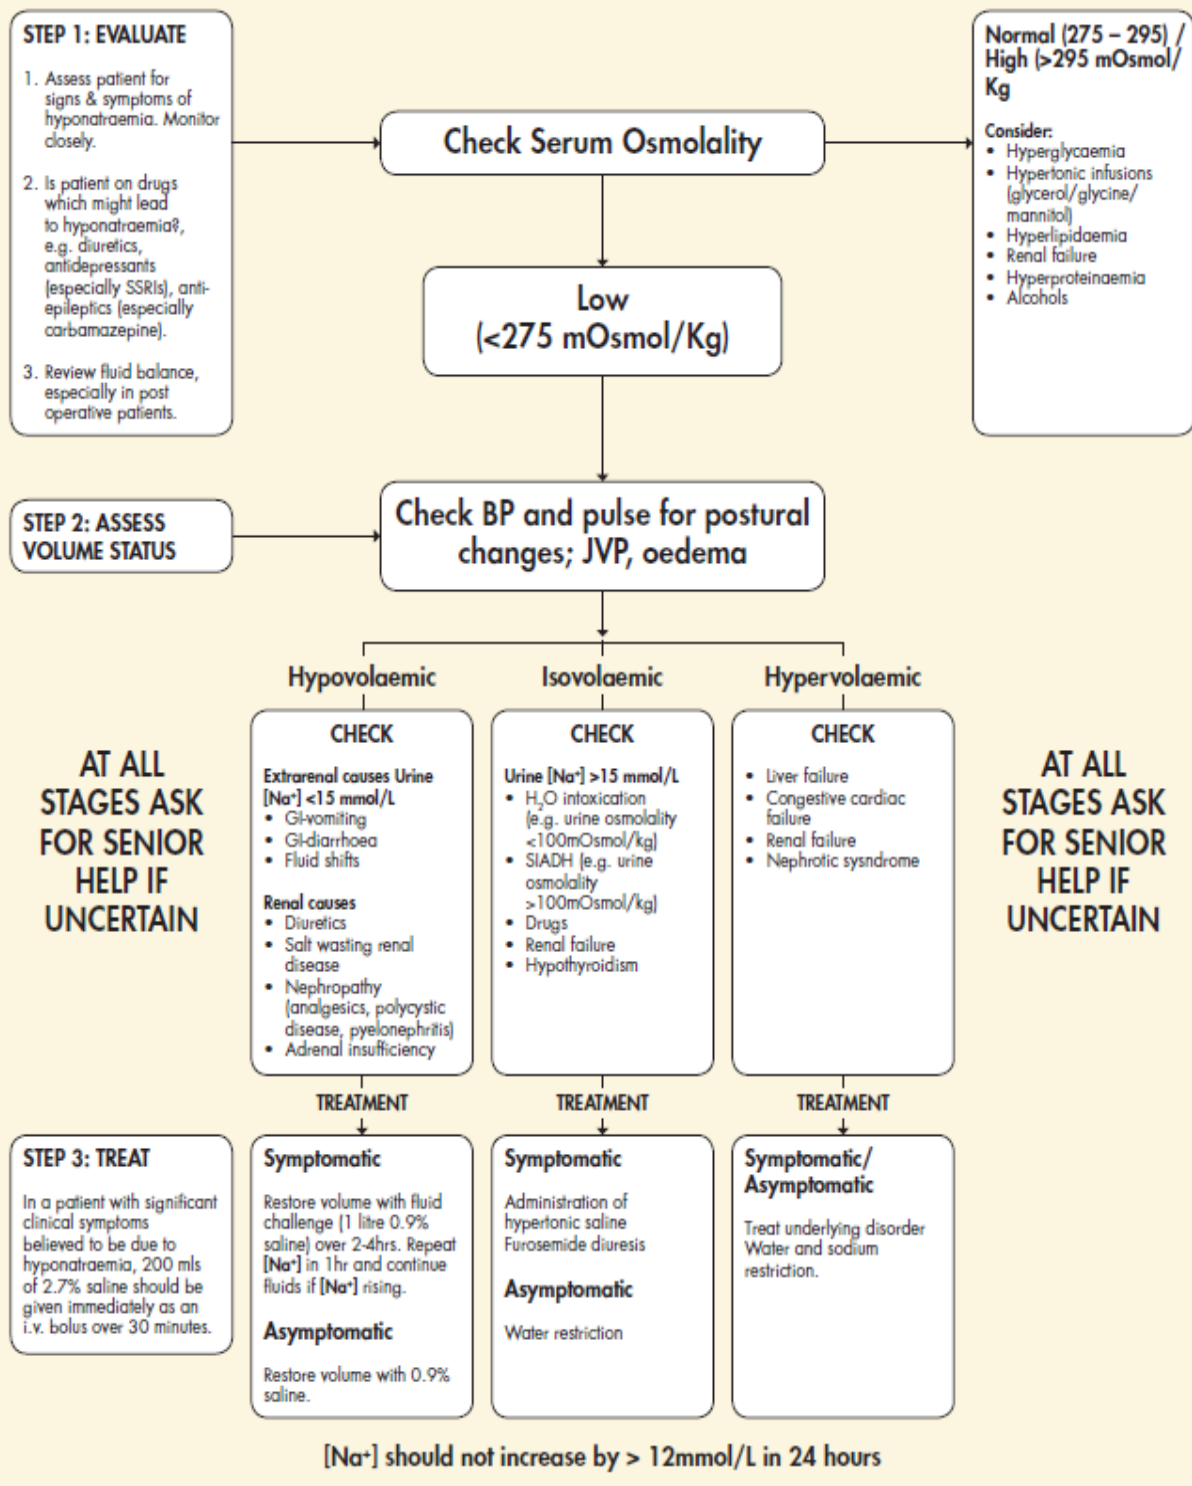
STEP 1: EVALUATE

1. Assess patient for signs & symptoms of hyponatraemia. Monitor closely.

2. Is patient on drugs which might lead to hyponatraemia?, e.g. diuretics, antidepressants (especially SSRIs), anti-epileptics (especially carbamazepine).

3. Review fluid balance, especially in post operative patients.

Check Serum Osmolality

Normal (275 – 295) / High (>295 mOsmol/ Kg

Consider:
- Hyperglycaemia
- Hypertonic infusions (glycerol/glycine/ mannitol)
- Hyperlipidaemia
- Renal failure
- Hyperproteinaemia
- Alcohols

Low (<275 mOsmol/Kg)

STEP 2: ASSESS VOLUME STATUS

Check BP and pulse for postural changes; JVP, oedema

AT ALL STAGES ASK FOR SENIOR HELP IF UNCERTAIN

Hypovolaemic

CHECK

Extrarenal causes Urine [Na$^+$] <15 mmol/L
- GI-vomiting
- GI-diarrhoea
- Fluid shifts

Renal causes
- Diuretics
- Salt wasting renal disease
- Nephropathy (analgesics, polycystic disease, pyelonephritis)
- Adrenal insufficiency

Isovolaemic

CHECK

Urine [Na$^+$] >15 mmol/L
- $H_2O$ intoxication (e.g. urine osmolality <100mOsmol/kg)
- SIADH (e.g. urine osmolality >100mOsmol/kg)
- Drugs
- Renal failure
- Hypothyroidism

Hypervolaemic

CHECK

- Liver failure
- Congestive cardiac failure
- Renal failure
- Nephrotic sysndrome

AT ALL STAGES ASK FOR SENIOR HELP IF UNCERTAIN

TREATMENT

TREATMENT

TREATMENT

STEP 3: TREAT

In a patient with significant clinical symptoms believed to be due to hyponatraemia, 200 mls of 2.7% saline should be given immediately as an i.v. bolus over 30 minutes.

Symptomatic

Restore volume with fluid challenge (1 litre 0.9% saline) over 2-4hrs. Repeat [Na$^+$] in 1hr and continue fluids if [Na$^+$] rising.

Asymptomatic

Restore volume with 0.9% saline.

Symptomatic

Administration of hypertonic saline Furosemide diuresis

Asymptomatic

Water restriction

Symptomatic/ Asymptomatic

Treat underlying disorder Water and sodium restriction.

[Na$^+$] should not increase by > 12mmol/L in 24 hours